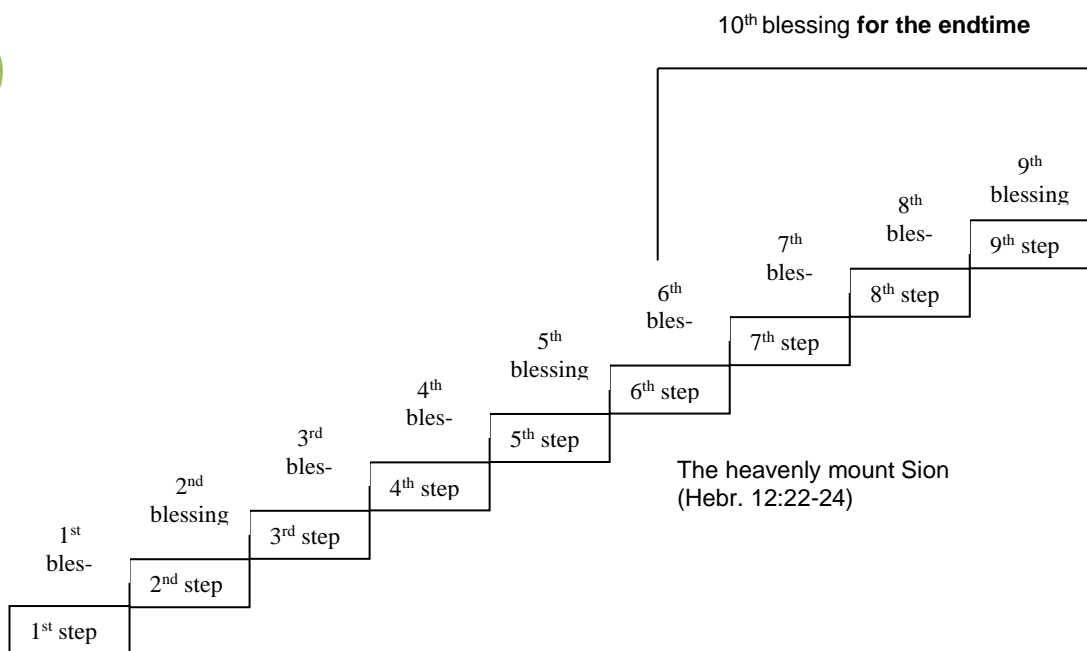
$10^{th}$ blessing **for the endtime**

$9^{th}$ blessing

$8^{th}$ bles-

$7^{th}$ bles-

$6^{th}$ bles-

$5^{th}$ blessing

$4^{th}$ bles-

$3^{rd}$ bles-

$2^{nd}$ blessing

$1^{st}$ bles-

$9^{th}$ step

$8^{th}$ step

$7^{th}$ step

$6^{th}$ step

$5^{th}$ step

$4^{th}$ step

$3^{rd}$ step

$2^{nd}$ step

$1^{st}$ step

The heavenly mount Sion (Hebr. 12:22-24)